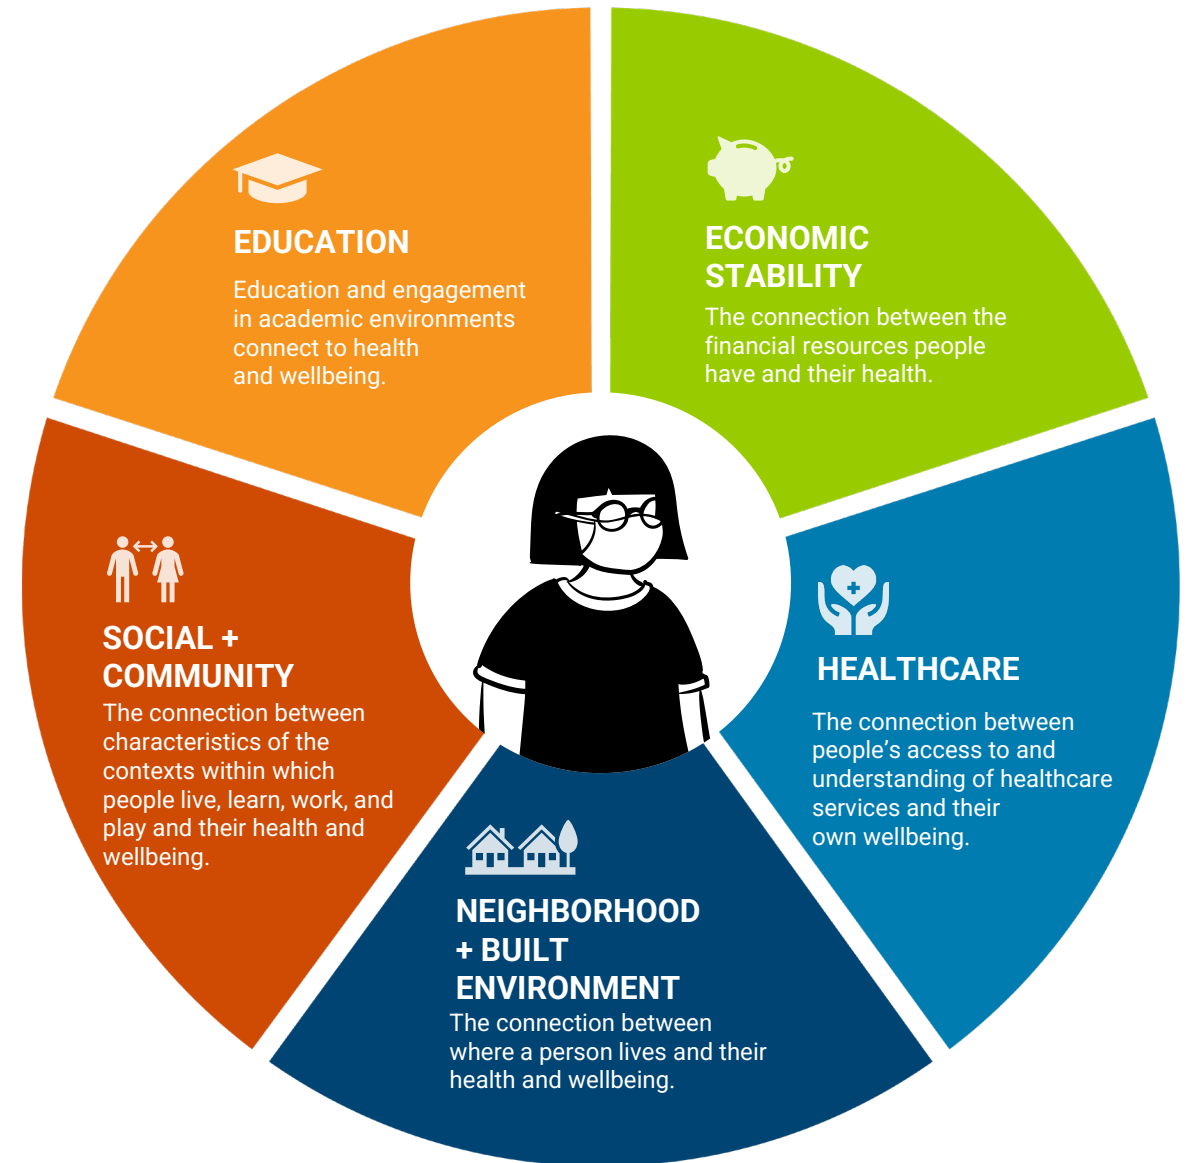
EDUCATION
Education and engagement in academic environments connect to health and wellbeing.

ECONOMIC STABILITY
The connection between the financial resources people have and their health.

HEALTHCARE
The connection between people's access to and understanding of healthcare services and their own wellbeing.

NEIGHBORHOOD + BUILT ENVIRONMENT
The connection between where a person lives and their health and wellbeing.

SOCIAL + COMMUNITY
The connection between characteristics of the contexts within which people live, learn, work, and play and their health and wellbeing.